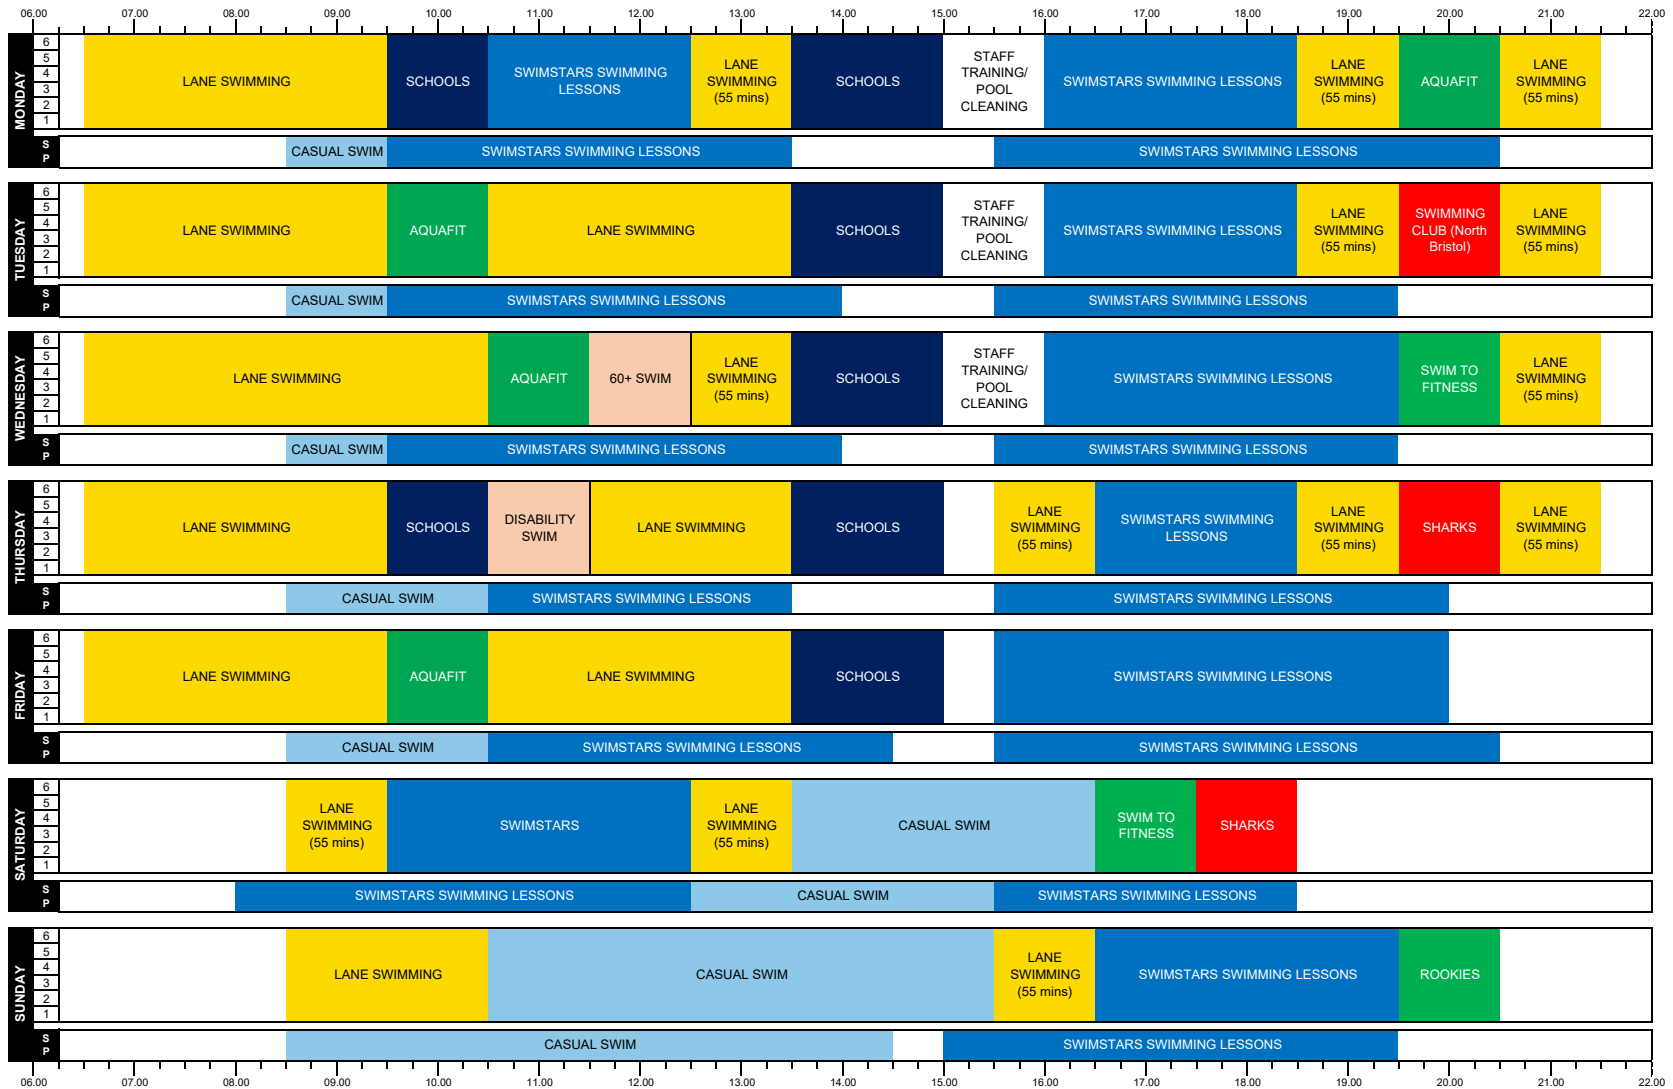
06.00 07.00 08.00 09.00 10.00 11.00 12.00 13.00 14.00 15.00 16.00 17.00 18.00 19.00 20.00 21.00 22.00

MONDAY
6 5 4 3 2 1
LANE SWIMMING | SCHOOLS | SWIMSTARS SWIMMING LESSONS | LANE SWIMMING (55 mins) | SCHOOLS | STAFF TRAINING/ POOL CLEANING | SWIMSTARS SWIMMING LESSONS | LANE SWIMMING (55 mins) | AQUAFIT | LANE SWIMMING (55 mins)
S P
CASUAL SWIM | SWIMSTARS SWIMMING LESSONS | SWIMSTARS SWIMMING LESSONS

TUESDAY
6 5 4 3 2 1
LANE SWIMMING | AQUAFIT | LANE SWIMMING | SCHOOLS | STAFF TRAINING/ POOL CLEANING | SWIMSTARS SWIMMING LESSONS | LANE SWIMMING (55 mins) | SWIMMING CLUB (North Bristol) | LANE SWIMMING (55 mins)
S P
CASUAL SWIM | SWIMSTARS SWIMMING LESSONS | SWIMSTARS SWIMMING LESSONS

WEDNESDAY
6 5 4 3 2 1
LANE SWIMMING | AQUAFIT | 60+ SWIM | LANE SWIMMING (55 mins) | SCHOOLS | STAFF TRAINING/ POOL CLEANING | SWIMSTARS SWIMMING LESSONS | SWIM TO FITNESS | LANE SWIMMING (55 mins)
S P
CASUAL SWIM | SWIMSTARS SWIMMING LESSONS | SWIMSTARS SWIMMING LESSONS

THURSDAY
6 5 4 3 2 1
LANE SWIMMING | SCHOOLS | DISABILITY SWIM | LANE SWIMMING | SCHOOLS | LANE SWIMMING (55 mins) | SWIMSTARS SWIMMING LESSONS | LANE SWIMMING (55 mins) | SHARKS | LANE SWIMMING (55 mins)
S P
CASUAL SWIM | SWIMSTARS SWIMMING LESSONS | SWIMSTARS SWIMMING LESSONS

FRIDAY
6 5 4 3 2 1
LANE SWIMMING | AQUAFIT | LANE SWIMMING | SCHOOLS | SWIMSTARS SWIMMING LESSONS
S P
CASUAL SWIM | SWIMSTARS SWIMMING LESSONS | SWIMSTARS SWIMMING LESSONS

SATURDAY
6 5 4 3 2 1
LANE SWIMMING (55 mins) | SWIMSTARS | LANE SWIMMING (55 mins) | CASUAL SWIM | SWIM TO FITNESS | SHARKS
S P
SWIMSTARS SWIMMING LESSONS | CASUAL SWIM | SWIMSTARS SWIMMING LESSONS

SUNDAY
6 5 4 3 2 1
LANE SWIMMING | CASUAL SWIM | LANE SWIMMING (55 mins) | SWIMSTARS SWIMMING LESSONS | ROOKIES
S P
CASUAL SWIM | SWIMSTARS SWIMMING LESSONS

06.00 07.00 08.00 09.00 10.00 11.00 12.00 13.00 14.00 15.00 16.00 17.00 18.00 19.00 20.00 21.00 22.00